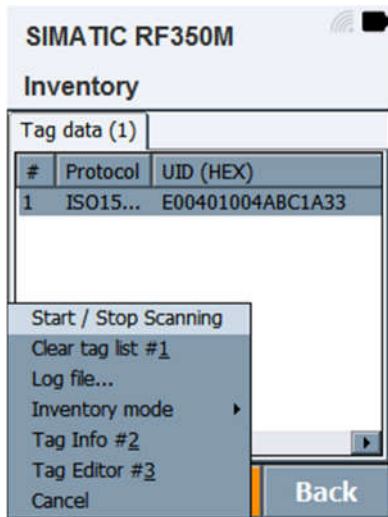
SIMATIC RF350M

Inventory

Tag data (1)

| # | Protocol | UID (HEX) |
|---|---|---|
| 1 | ISO15... | E00401004ABC1A33 |

Start / Stop Scanning
Clear tag list #1
Log file...
Inventory mode
Tag Info #2
Tag Editor #3
Cancel

Back